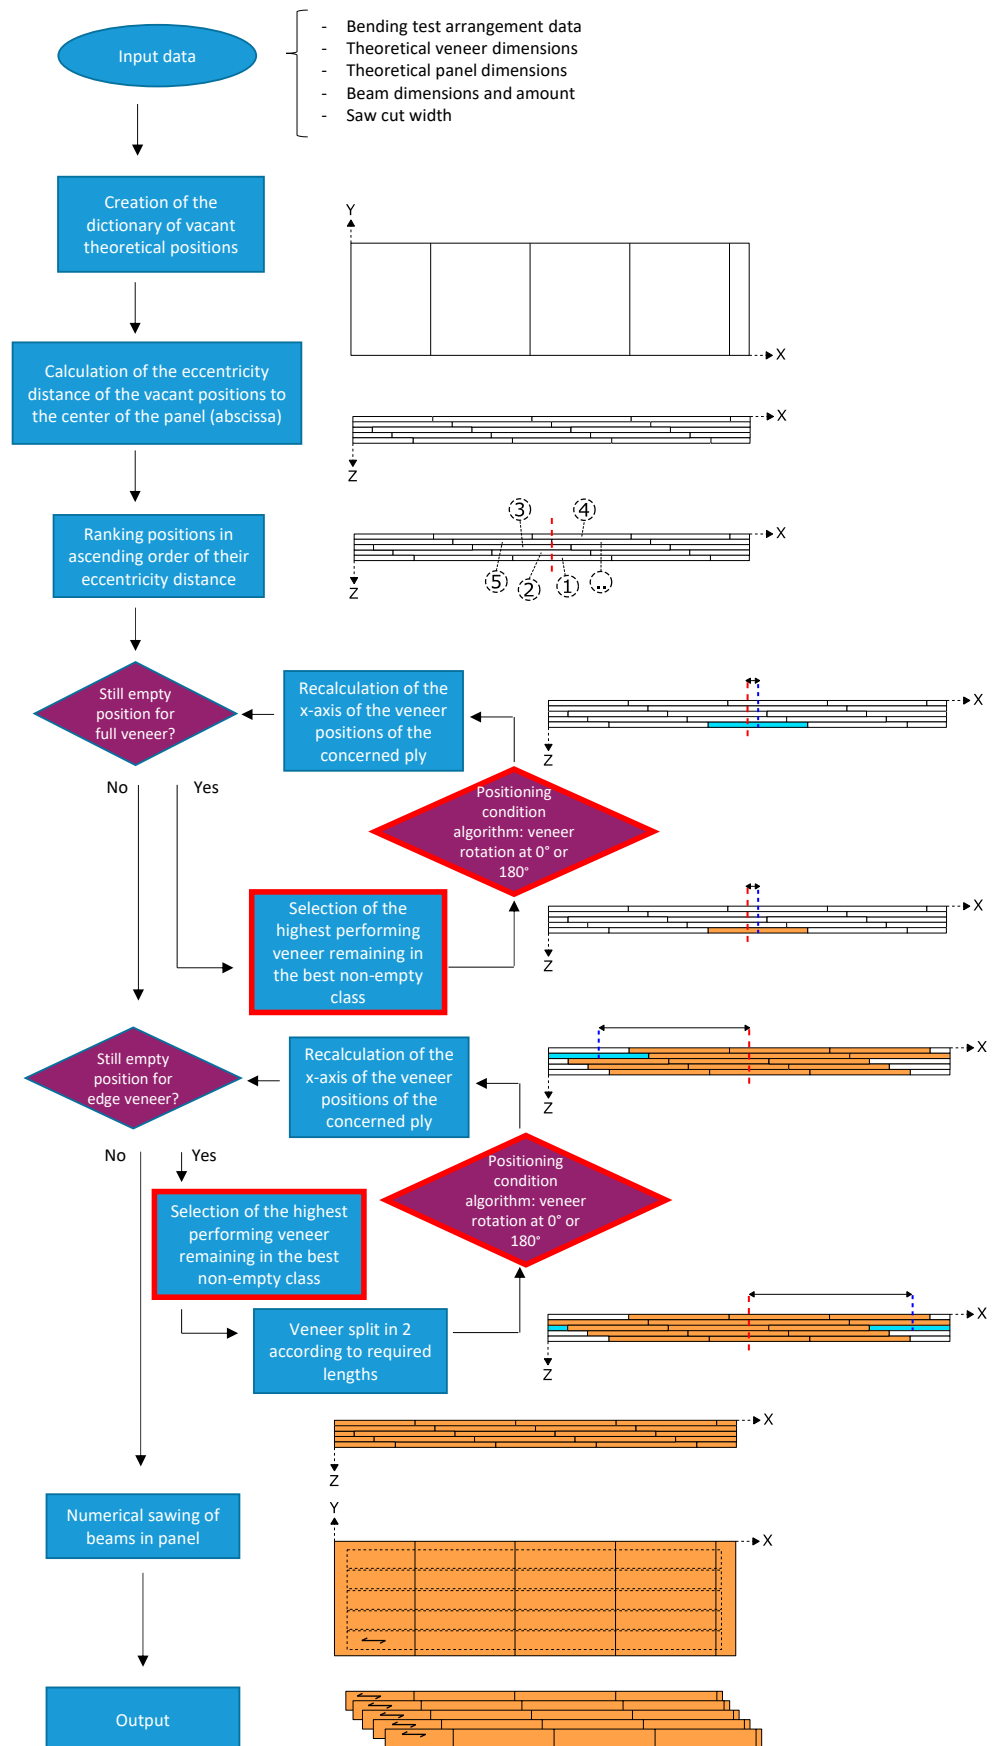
Input data

- Bending test arrangement data
- Theoretical veneer dimensions
- Theoretical panel dimensions
- Beam dimensions and amount
- Saw cut width

Creation of the dictionary of vacant theoretical positions

Y
X

Calculation of the eccentricity distance of the vacant positions to the center of the panel (abscissa)

X
Z

Ranking positions in ascending order of their eccentricity distance

3 4
X
Z
5 2 1 ..

Still empty position for full veneer?

Recalculation of the x-axis of the veneer positions of the concerned ply

X
Z

No
Yes

Positioning condition algorithm: veneer rotation at 0° or 180°

Selection of the highest performing veneer remaining in the best non-empty class

X
Z

Still empty position for edge veneer?

Recalculation of the x-axis of the veneer positions of the concerned ply

X
Z

No
Yes

Positioning condition algorithm: veneer rotation at 0° or 180°

Selection of the highest performing veneer remaining in the best non-empty class

Veneer split in 2 according to required lengths

X
Z

X
Z

Numerical sawing of beams in panel

Y
X

Output